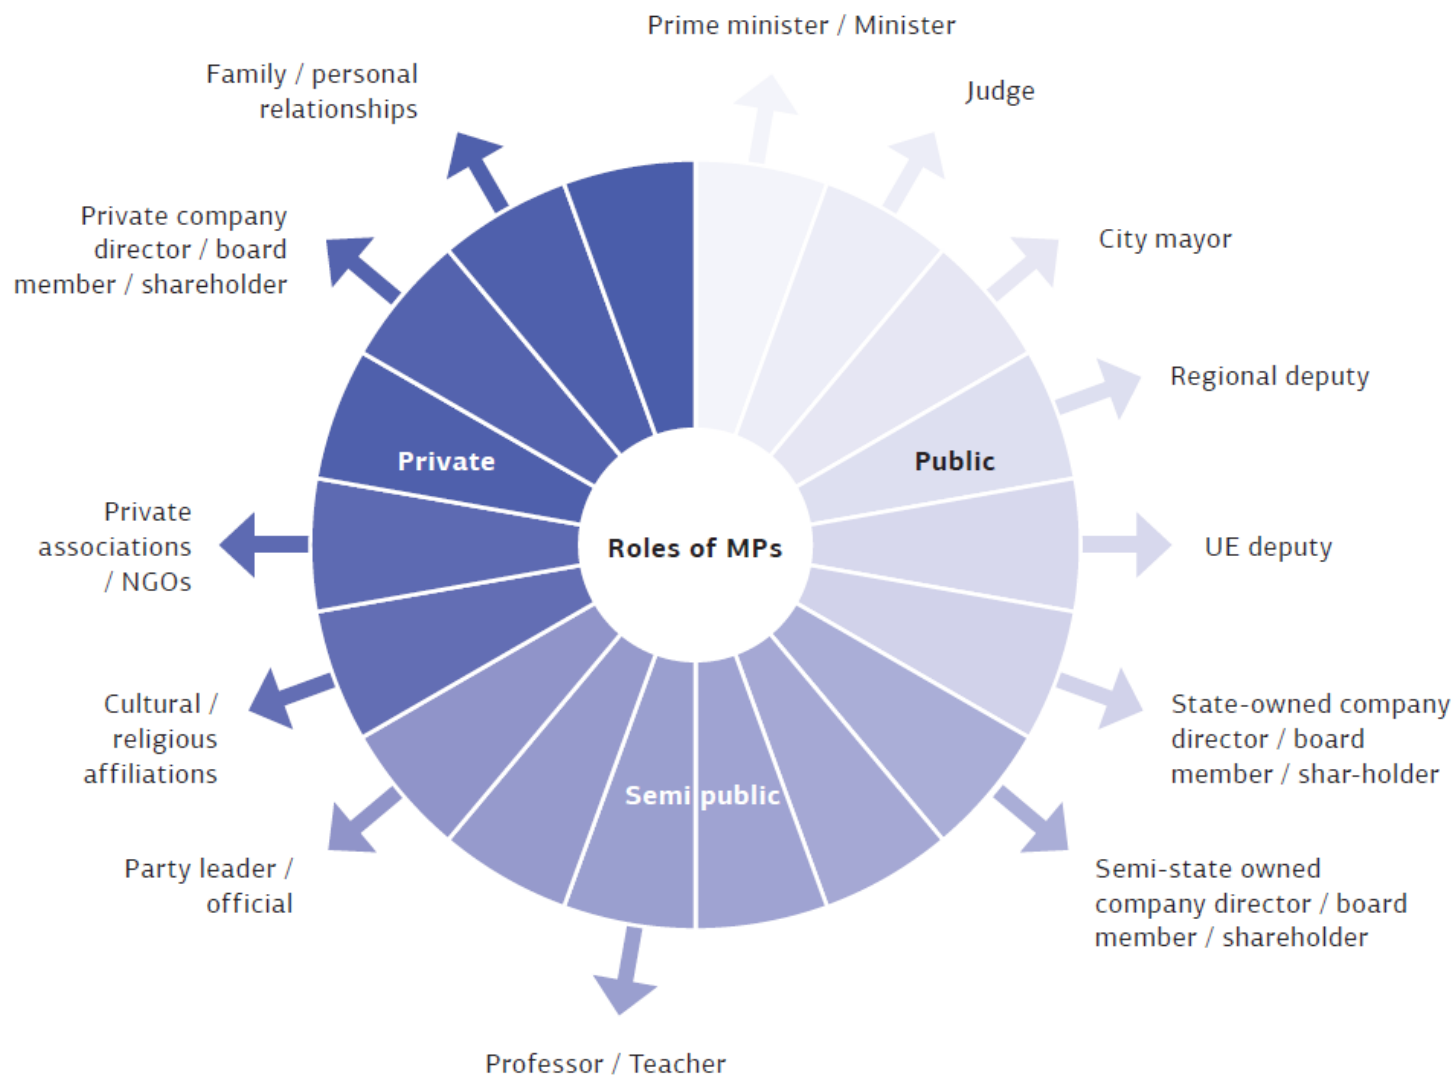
Prime minister / Minister

Judge

City mayor

Regional deputy

UE deputy

State-owned company director / board member / shar-holder

Semi-state owned company director / board member / shareholder

Professor / Teacher

Party leader / official

Cultural / religious affiliations

Private associations / NGOs

Private company director / board member / shareholder

Family / personal relationships

Private

Public

Semi public

Roles of MPs